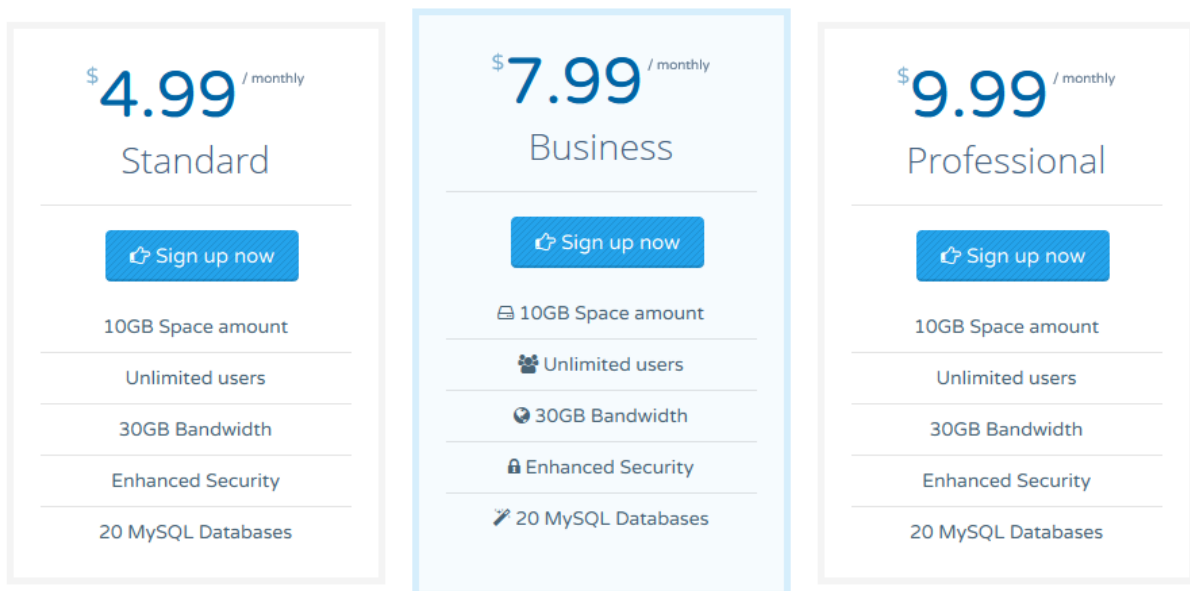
$4.99 / monthly
Standard

Sign up now

10GB Space amount

Unlimited users

30GB Bandwidth

Enhanced Security

20 MySQL Databases

$7.99 / monthly
Business

Sign up now

10GB Space amount

Unlimited users

30GB Bandwidth

Enhanced Security

20 MySQL Databases

$9.99 / monthly
Professional

Sign up now

10GB Space amount

Unlimited users

30GB Bandwidth

Enhanced Security

20 MySQL Databases